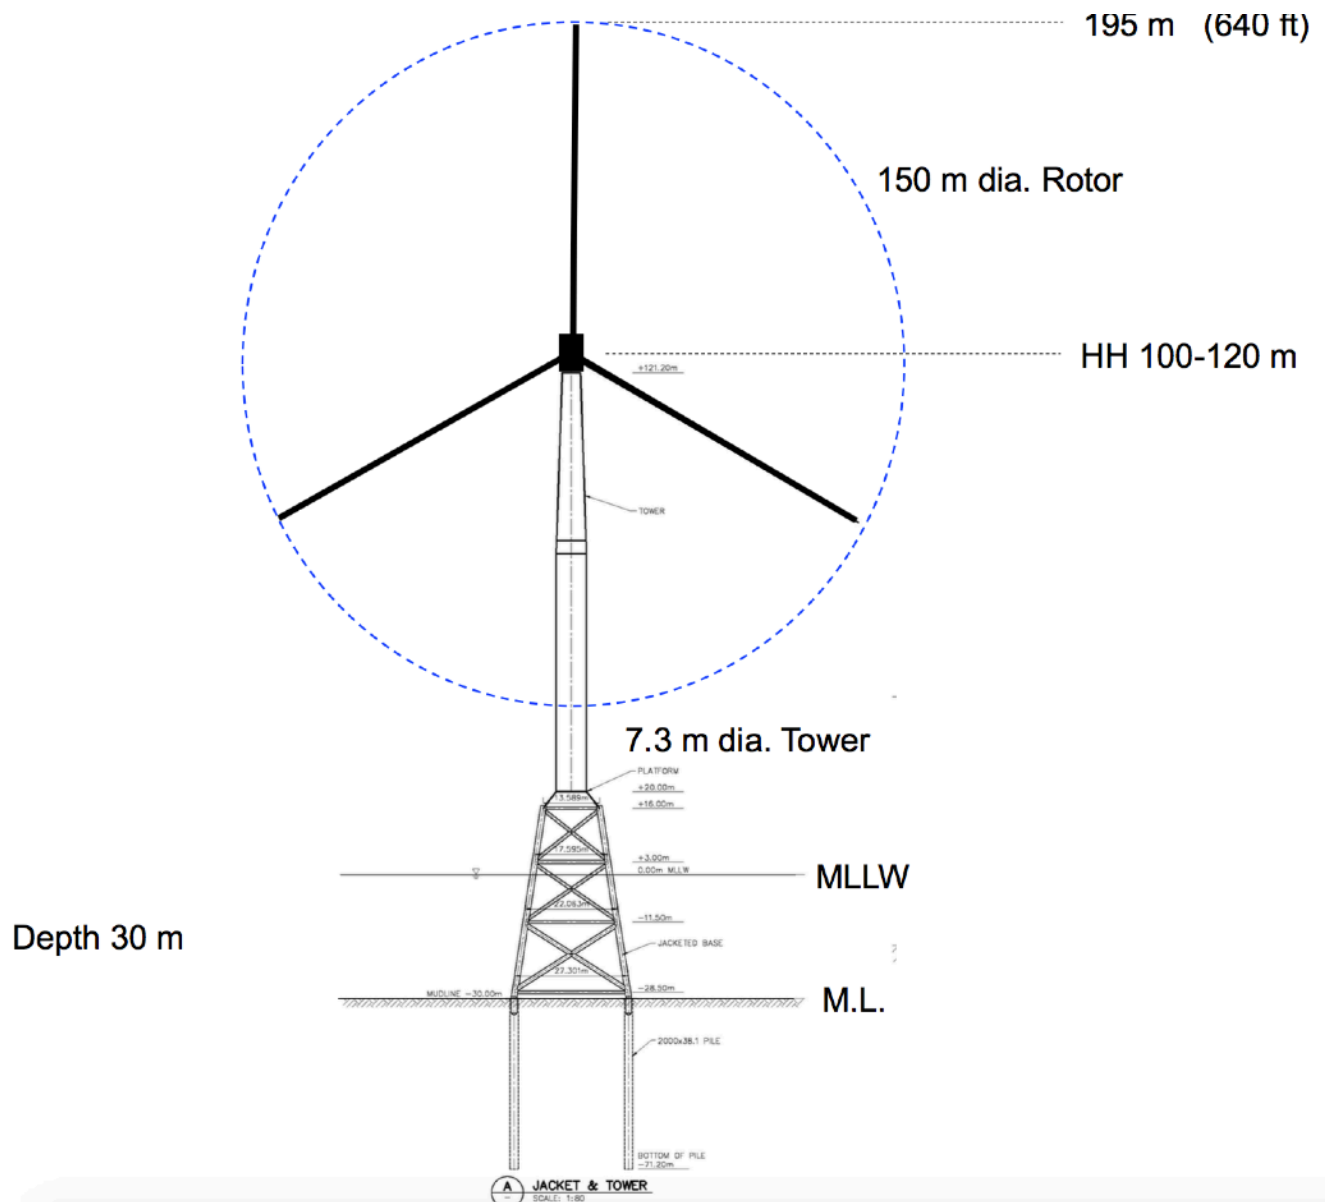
195 m (640 ft)

150 m dia. Rotor

HH 100-120 m

+121.20m

TOWER

7.3 m dia. Tower

PLATFORM
+20.00m
+16.00m
3.589m
7.595m
+3.00m
0.00m MLLW

MLLW

Depth 30 m

22.063m
-11.50m
JACKETED BASE
27.301m
-28.50m
MUDLINE -30.00m

M.L.

2000x38.1 PILE

BOTTOM OF PILE
-71.20m

A
JACKET & TOWER
SCALE: 1:80